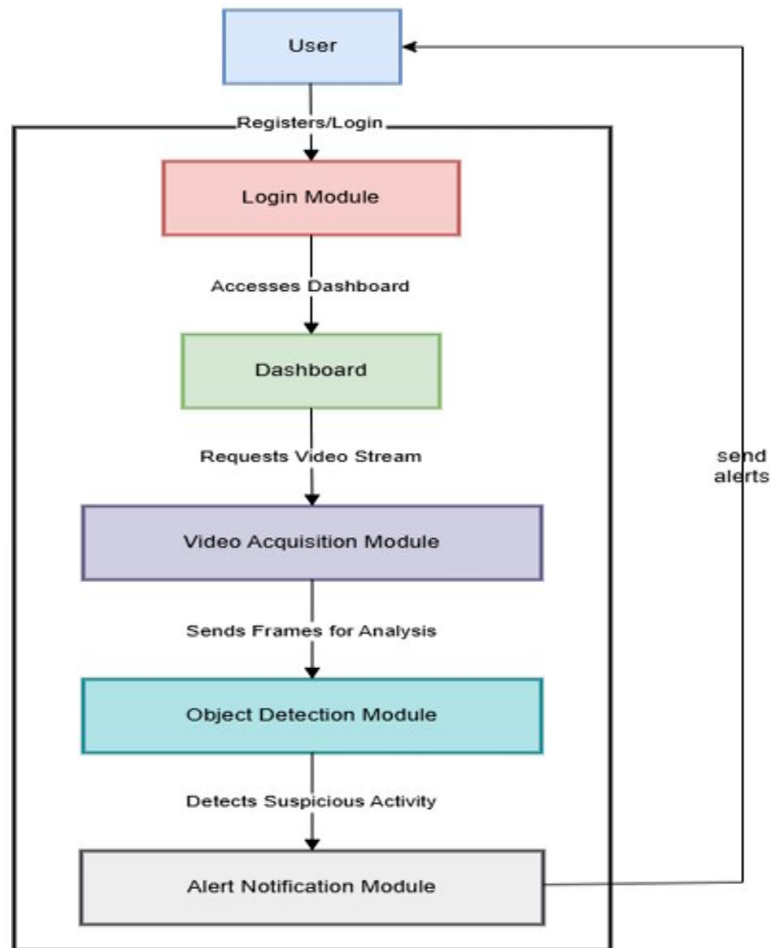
User

Registers/Login

Login Module

Accesses Dashboard

Dashboard

Requests Video Stream

Video Acquisition Module

Sends Frames for Analysis

Object Detection Module

Detects Suspicious Activity

Alert Notification Module

send alerts